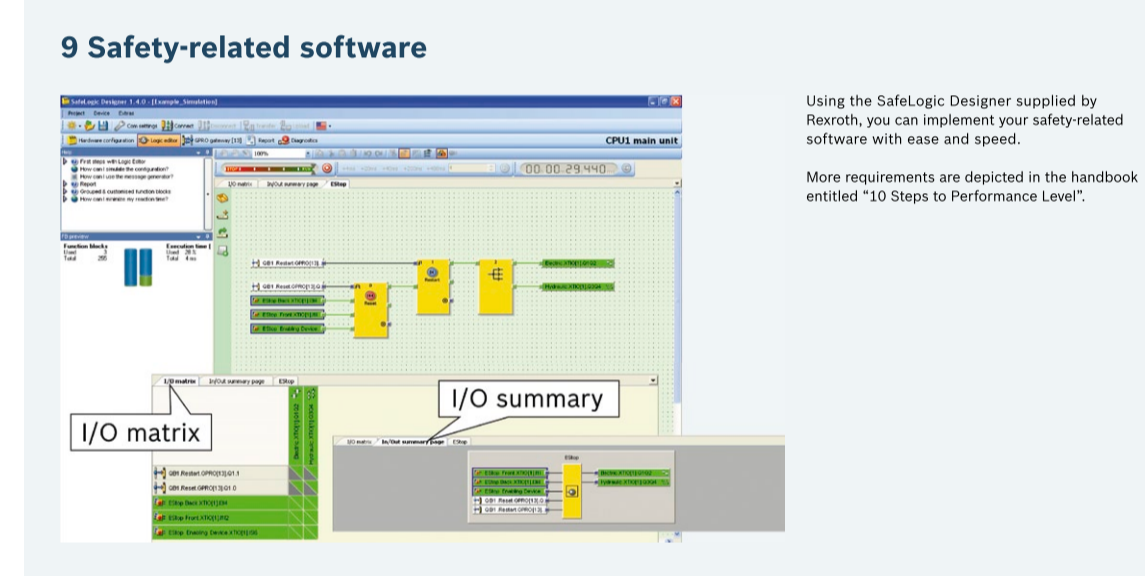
9 Safety-related software

SafeLogic Designer 1.4.0 - [Example_Simulation]

Project Device Extras

Hardware configuration Logic editor

CPU1 main unit

First steps with Logic Editor
How can I simulate the configuration?
How can I use the message generator?
Report
Grouped & customised function blocks
How can I validate my reaction time?

00:00:29.440

I/O matrix In/Out summary page EStop

GB1 Restart GPRO[13]
GB1 Reset GPRO[13]
EStop Back XTIO[1]
EStop Front XTIO[1]
EStop Enabling Device

Electric XTIO[1]
Hydraulic XTIO[1]

Function blocks
Used 3
Total 255

Execution time
Used 28 %
Total 4 ms

I/O matrix

I/O summary

GB1 Restart GPRO[13].Q1.1
GB1 Reset GPRO[13].Q1.0
EStop Back XTIO[1].I04
EStop Front XTIO[1].I02
EStop Enabling Device XTIO[1].I06

EStop

Using the SafeLogic Designer supplied by Rexroth, you can implement your safety-related software with ease and speed.

More requirements are depicted in the handbook entitled “10 Steps to Performance Level”.